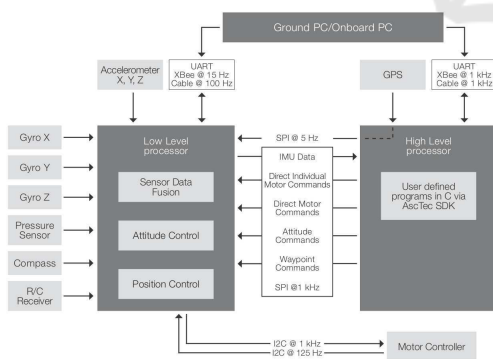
Ground PC/Onboard PC

UART
XBee @ 15 Hz
Cable @ 100 Hz

Accelerometer
X, Y, Z

GPS

UART
XBee @ 1 kHz
Cable @ 1 kHz

Gyro X

Gyro Y

Gyro Z

Pressure Sensor

Compass

R/C Receiver

Low Level processor

Sensor Data Fusion

Attitude Control

Position Control

SPI @ 5 Hz

IMU Data

Direct Individual Motor Commands

Direct Motor Commands

Attitude Commands

Waypoint Commands

SPI @1 kHz

High Level processor

User defined programs in C via AscTec SDK

I2C @ 1 kHz
I2C @ 125 Hz

Motor Controller